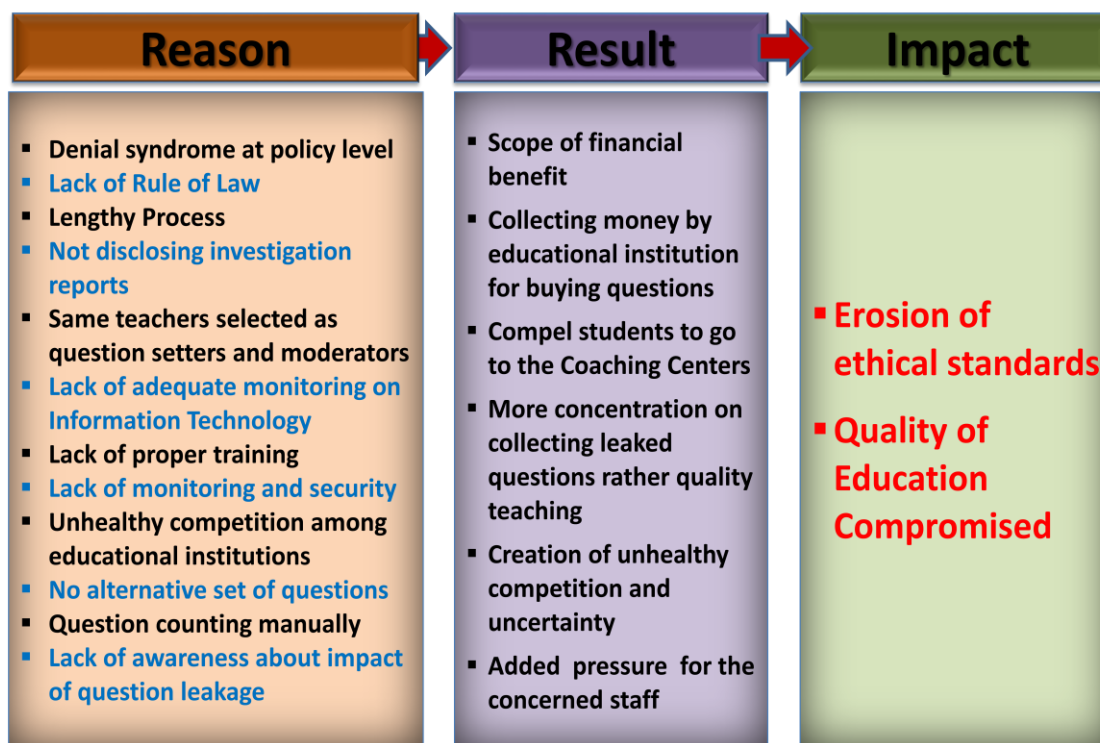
Reason

Result

Impact

- Denial syndrome at policy level
- Lack of Rule of Law
- Lengthy Process
- Not disclosing investigation reports
- Same teachers selected as question setters and moderators
- Lack of adequate monitoring on Information Technology
- Lack of proper training
- Lack of monitoring and security
- Unhealthy competition among educational institutions
- No alternative set of questions
- Question counting manually
- Lack of awareness about impact of question leakage

- Scope of financial benefit
- Collecting money by educational institution for buying questions
- Compel students to go to the Coaching Centers
- More concentration on collecting leaked questions rather quality teaching
- Creation of unhealthy competition and uncertainty
- Added pressure for the concerned staff

- Erosion of ethical standards
- Quality of Education Compromised